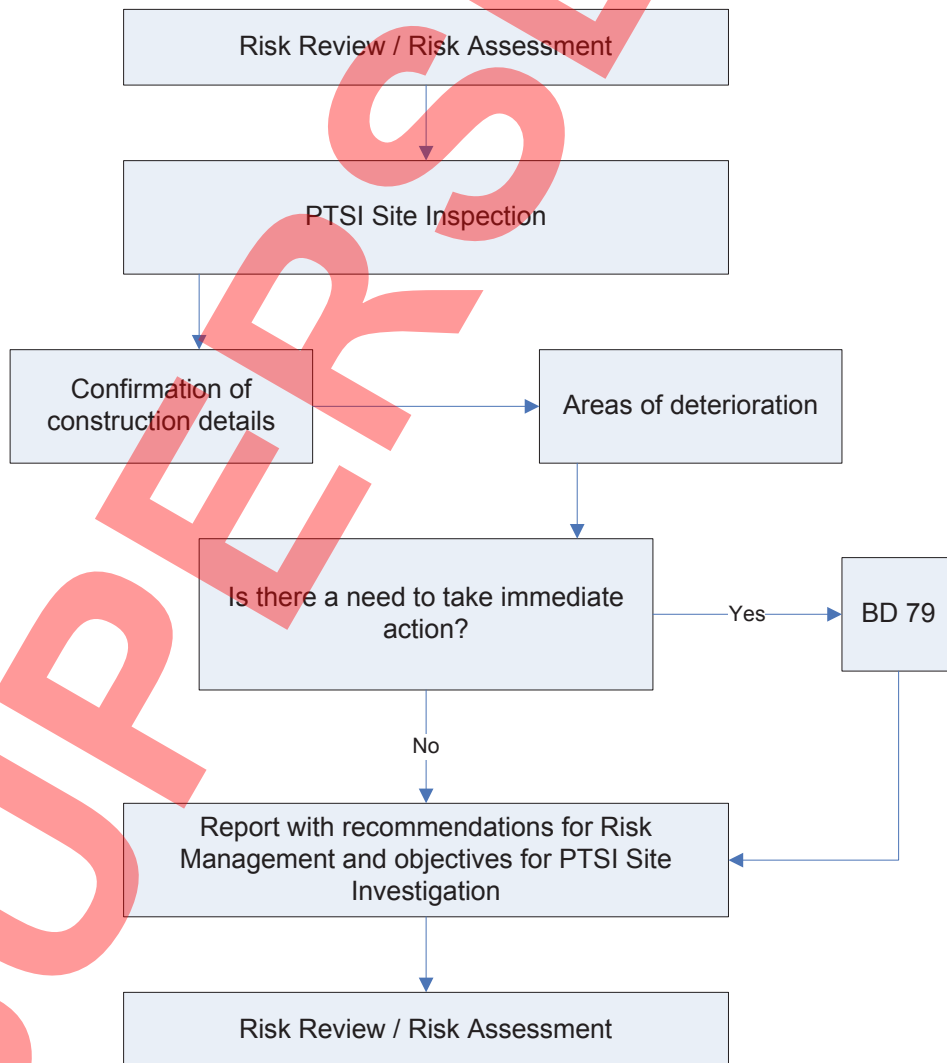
Risk Review / Risk Assessment

PTSI Site Inspection

Confirmation of construction details

Areas of deterioration

Is there a need to take immediate action?

Yes

BD 79

No

Report with recommendations for Risk Management and objectives for PTSI Site Investigation

Risk Review / Risk Assessment

SUPERSE